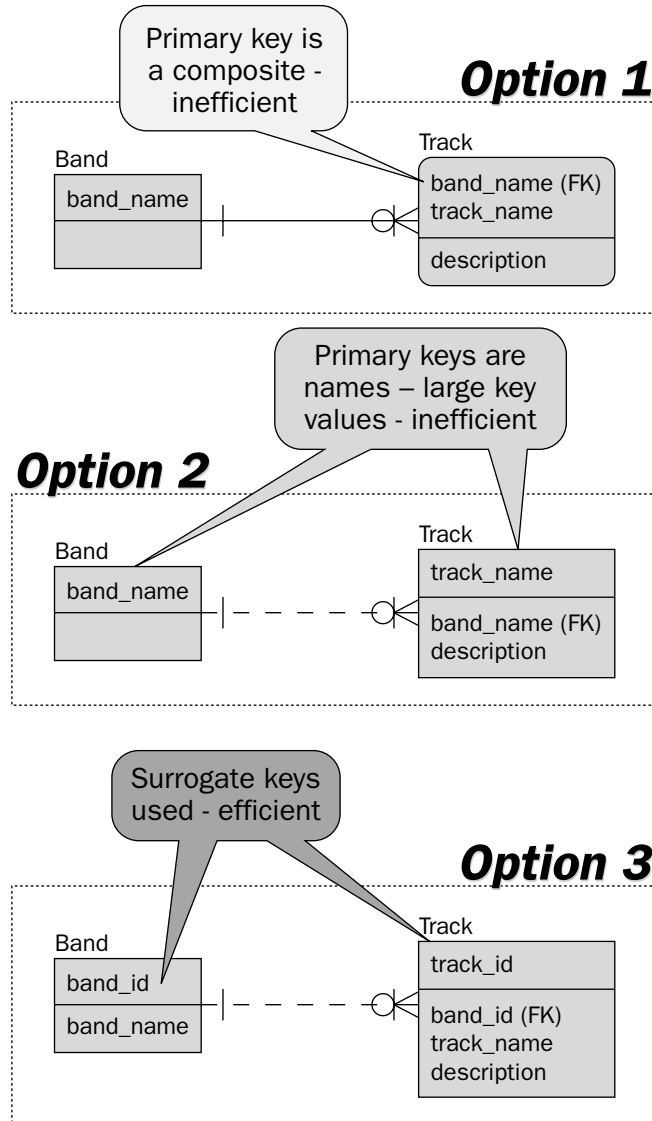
Primary key is a composite - inefficient

Option 1

Band

band_name

Track

band_name (FK)
track_name

description

Primary keys are names – large key values - inefficient

Option 2

Band

band_name

Track

track_name

band_name (FK)
description

Surrogate keys used - efficient

Option 3

Band

band_id

band_name

Track

track_id

band_id (FK)
track_name
description